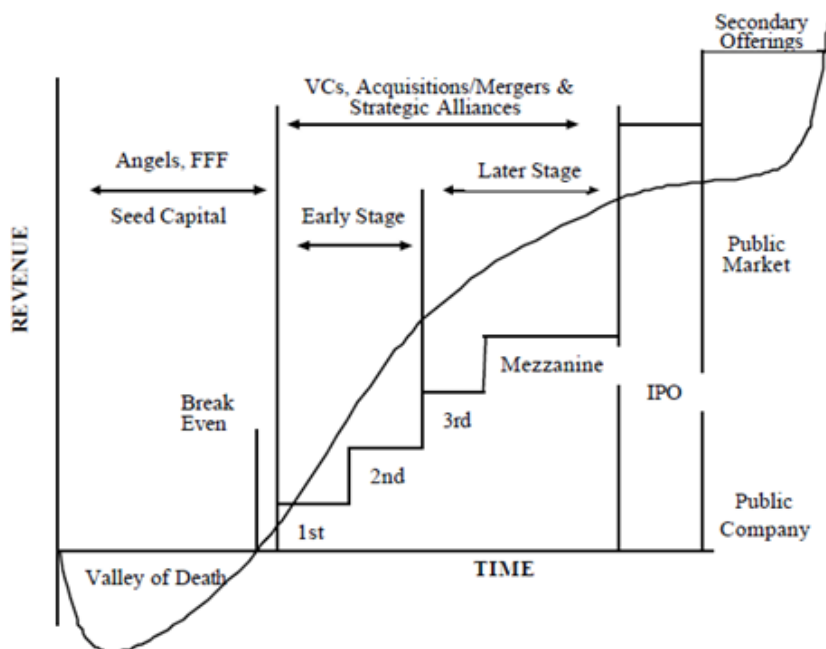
Secondary Offerings

VCs, Acquisitions/Mergers & Strategic Alliances

Angels, FFF

Seed Capital

Later Stage

Early Stage

Public Market

REVENUE

Mezzanine

Break Even

IPO

3rd

2nd

Public Company

1st

Valley of Death

TIME